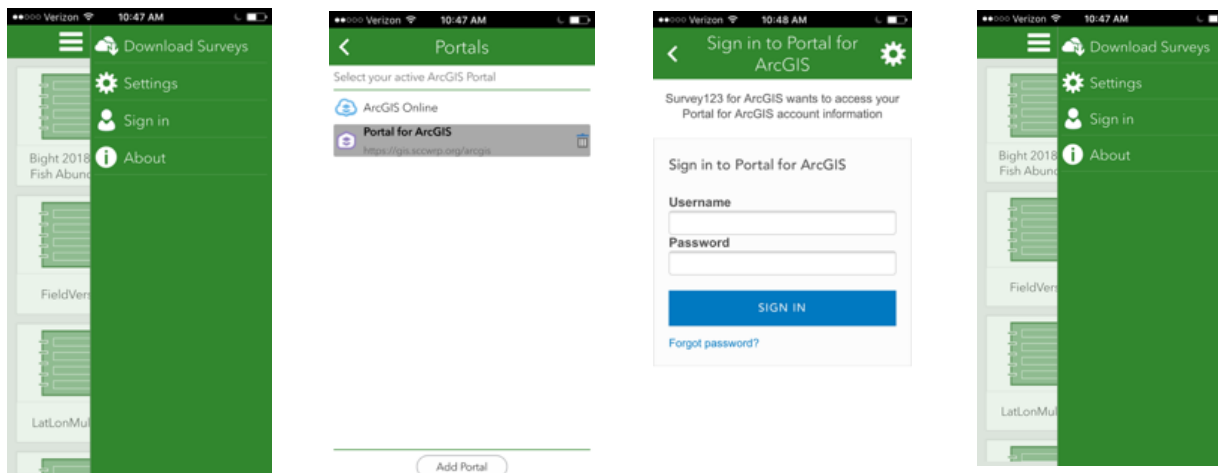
●●○○○ Verizon 10:47 AM

Download Surveys

Settings

Sign in

About

Bight 2018 Fish Abun

FieldVers

LatLonMul

●●○○○ Verizon 10:47 AM

Portals

Select your active ArcGIS Portal

ArcGIS Online

Portal for ArcGIS
https://gis.sccwrp.org/arcgis

Add Portal

●●○○○ Verizon 10:48 AM

Sign in to Portal for ArcGIS

Survey123 for ArcGIS wants to access your Portal for ArcGIS account information

Sign in to Portal for ArcGIS

Username

Password

SIGN IN

Forgot password?

●●○○○ Verizon 10:47 AM

Download Surveys

Settings

Sign in

About

Bight 2018 Fish Abun

FieldVers

LatLonMul